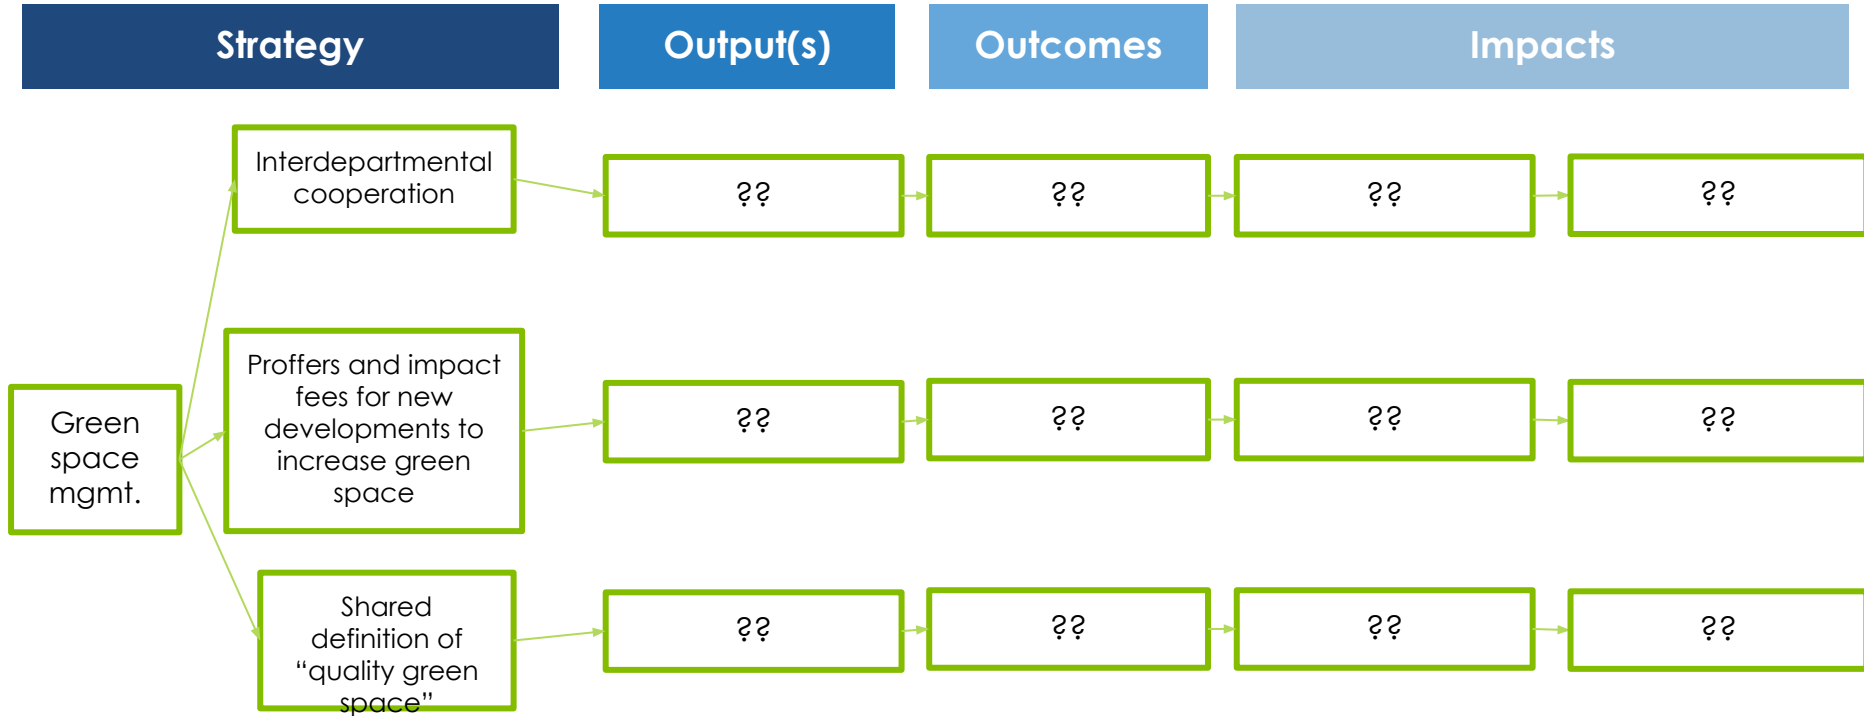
Strategy

Output(s)

Outcomes

Impacts

Green space mgmt.

Interdepartmental cooperation

??

??

??

??

Proffers and impact fees for new developments to increase green space

??

??

??

??

Shared definition of “quality green space”

??

??

??

??